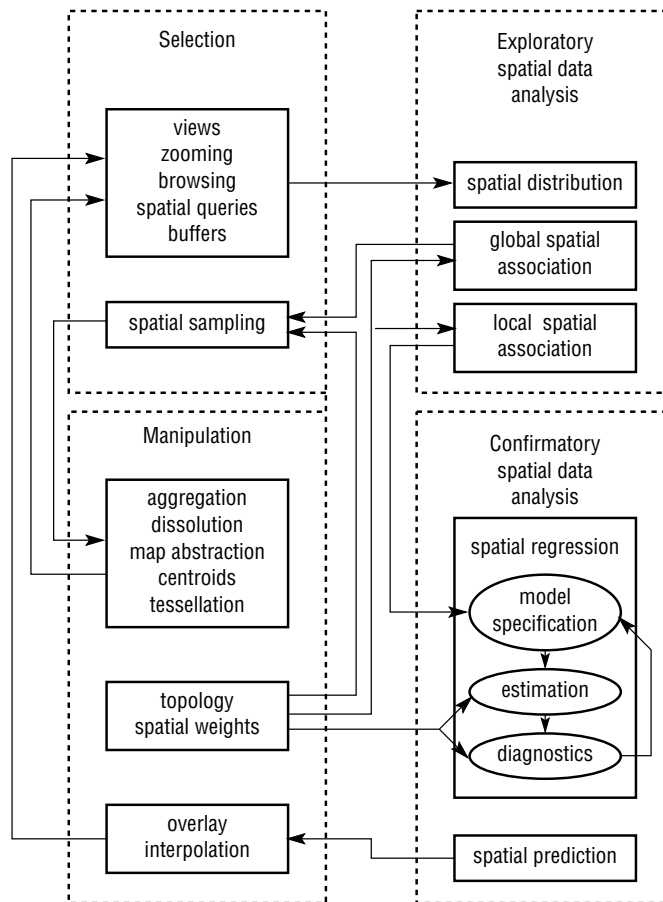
Selection

views
zooming
browsing
spatial queries
buffers

spatial sampling

Manipulation

aggregation
dissolution
map abstraction
centroids
tessellation

topology
spatial weights

overlay
interpolation

Exploratory
spatial data
analysis

spatial distribution

global spatial
association

local spatial
association

Confirmatory
spatial data
analysis

spatial regression

model
specification

estimation

diagnostics

spatial prediction